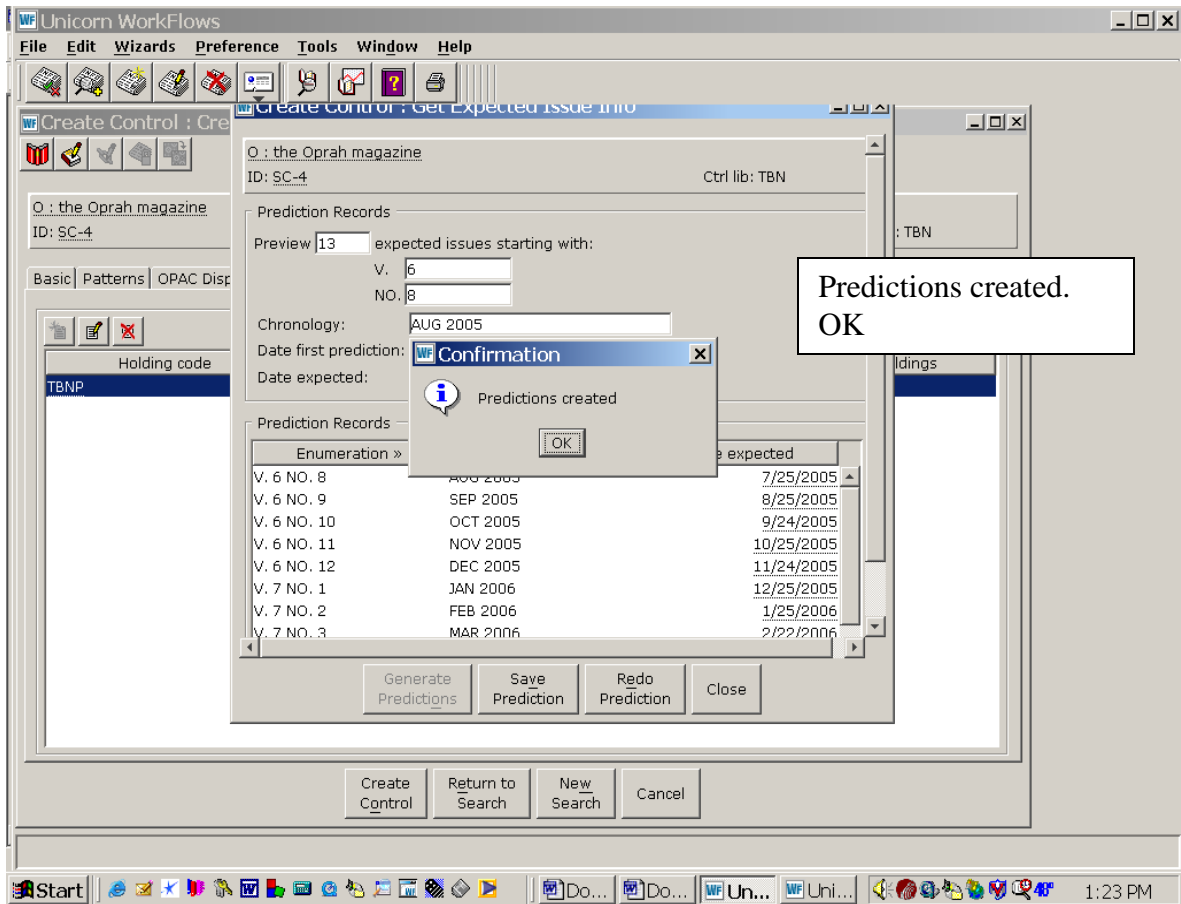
WF Unicorn WorkFlows

File Edit Wizards Preference Tools Window Help

WF Create Control : Cre

O : the Oprah magazine
ID: SC-4

: TBN

Basic | Patterns | OPAC Disp

Holding code
TBNP

ldings

WF Create Control : Get Expected Issue Info

O : the Oprah magazine
ID: SC-4
Ctrl lib: TBN

Prediction Records
Preview 13 expected issues starting with:
V. 6
NO. 8
Chronology: AUG 2005
Date first prediction:
Date expected:

Prediction Records

| Enumeration » | | e expected |
|---|---|---|
| V. 6 NO. 8 | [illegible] | 7/25/2005 |
| V. 6 NO. 9 | SEP 2005 | 8/25/2005 |
| V. 6 NO. 10 | OCT 2005 | 9/24/2005 |
| V. 6 NO. 11 | NOV 2005 | 10/25/2005 |
| V. 6 NO. 12 | DEC 2005 | 11/24/2005 |
| V. 7 NO. 1 | JAN 2006 | 12/25/2005 |
| V. 7 NO. 2 | FEB 2006 | 1/25/2006 |
| V. 7 NO. 3 | MAR 2006 | 2/22/2006 |

Generate Predictions
Save Prediction
Redo Prediction
Close

WF Confirmation
Predictions created
OK

Predictions created.
OK

Create Control
Return to Search
New Search
Cancel

Start
Do...
Do...
Un...
Uni...
1:23 PM